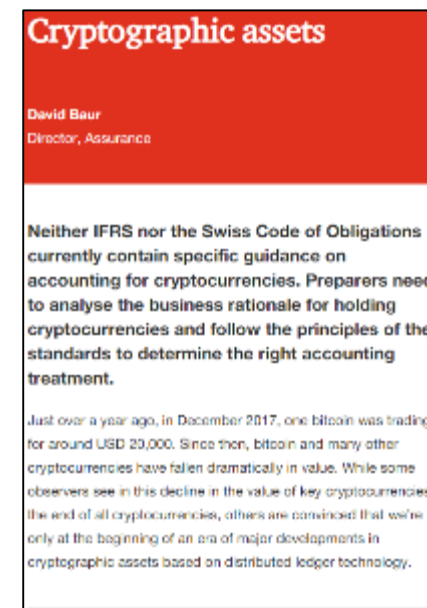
Cryptographic assets

David Baur
Director, Assurance

Neither IFRS nor the Swiss Code of Obligations currently contain specific guidance on accounting for cryptocurrencies. Preparers need to analyse the business rationale for holding cryptocurrencies and follow the principles of the standards to determine the right accounting treatment.

Just over a year ago, in December 2017, one bitcoin was trading for around USD 20,000. Since then, bitcoin and many other cryptocurrencies have fallen dramatically in value. While some observers see in this decline in the value of key cryptocurrencies the end of all cryptocurrencies, others are convinced that we're only at the beginning of an era of major developments in cryptographic assets based on distributed ledger technology.